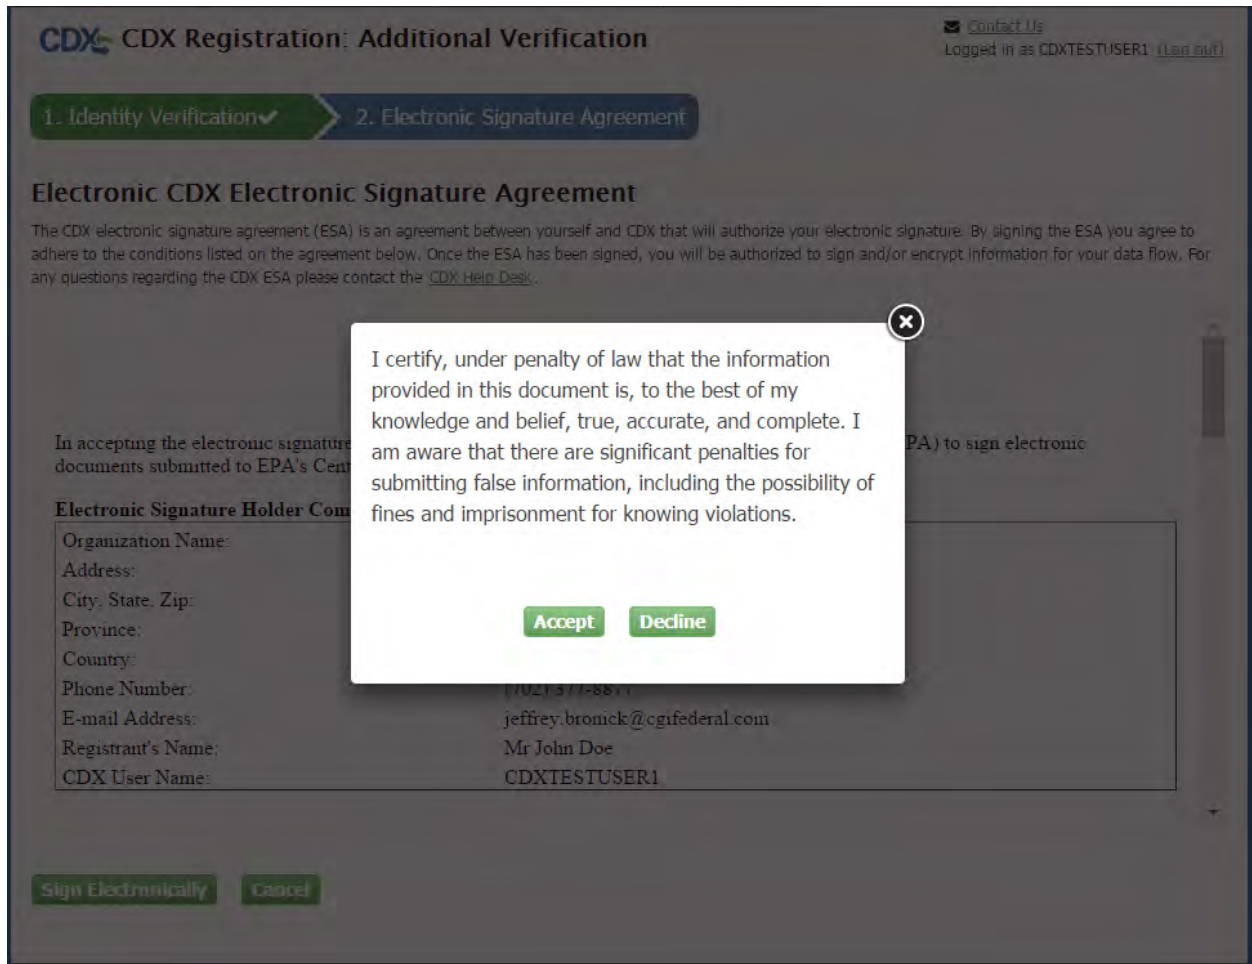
CDX CDX Registration: Additional Verification

Contact Us
Logged in as CDXTESTUSER1 (Log out)

1. Identity Verification✔ 2. Electronic Signature Agreement

Electronic CDX Electronic Signature Agreement

The CDX electronic signature agreement (ESA) is an agreement between yourself and CDX that will authorize your electronic signature. By signing the ESA you agree to adhere to the conditions listed on the agreement below. Once the ESA has been signed, you will be authorized to sign and/or encrypt information for your data flow. For any questions regarding the CDX ESA please contact the CDX Help Desk.

In accepting the electronic signature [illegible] PA) to sign electronic documents submitted to EPA's Cent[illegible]

Electronic Signature Holder Com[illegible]

| | |
|---|---|
| Organization Name: | |
| Address: | |
| City, State, Zip: | |
| Province: | |
| Country: | |
| Phone Number: | (702) 377-88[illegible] |
| E-mail Address: | jeffrey.bronick@cgifederal.com |
| Registrant's Name: | Mr John Doe |
| CDX User Name: | CDXTESTUSER1 |

I certify, under penalty of law that the information provided in this document is, to the best of my knowledge and belief, true, accurate, and complete. I am aware that there are significant penalties for submitting false information, including the possibility of fines and imprisonment for knowing violations.

Accept Decline

Sign Electronically Cancel